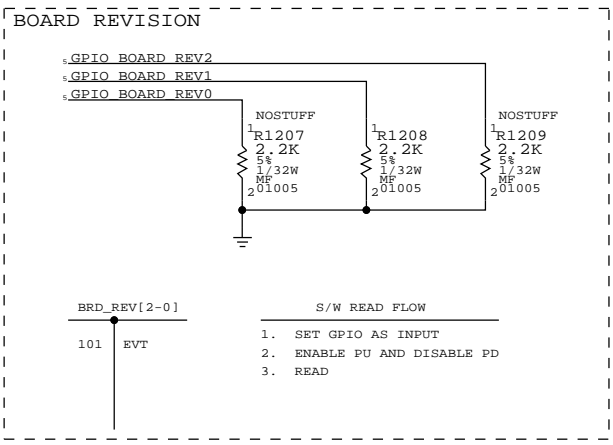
BOARD REVISION

5 GPIO_BOARD_REV2
5 GPIO_BOARD_REV1
5 GPIO_BOARD_REV0

NOSTUFF
1 R1207
2.2K
5%
1/32W
MF
2 01005

1 R1208
2.2K
5%
1/32W
MF
2 01005

NOSTUFF
1 R1209
2.2K
5%
1/32W
MF
2 01005

BRD_REV[2-0]

| 101 | EVT |
|---|---|

S/W READ FLOW

1. SET GPIO AS INPUT
2. ENABLE PU AND DISABLE PD
3. READ